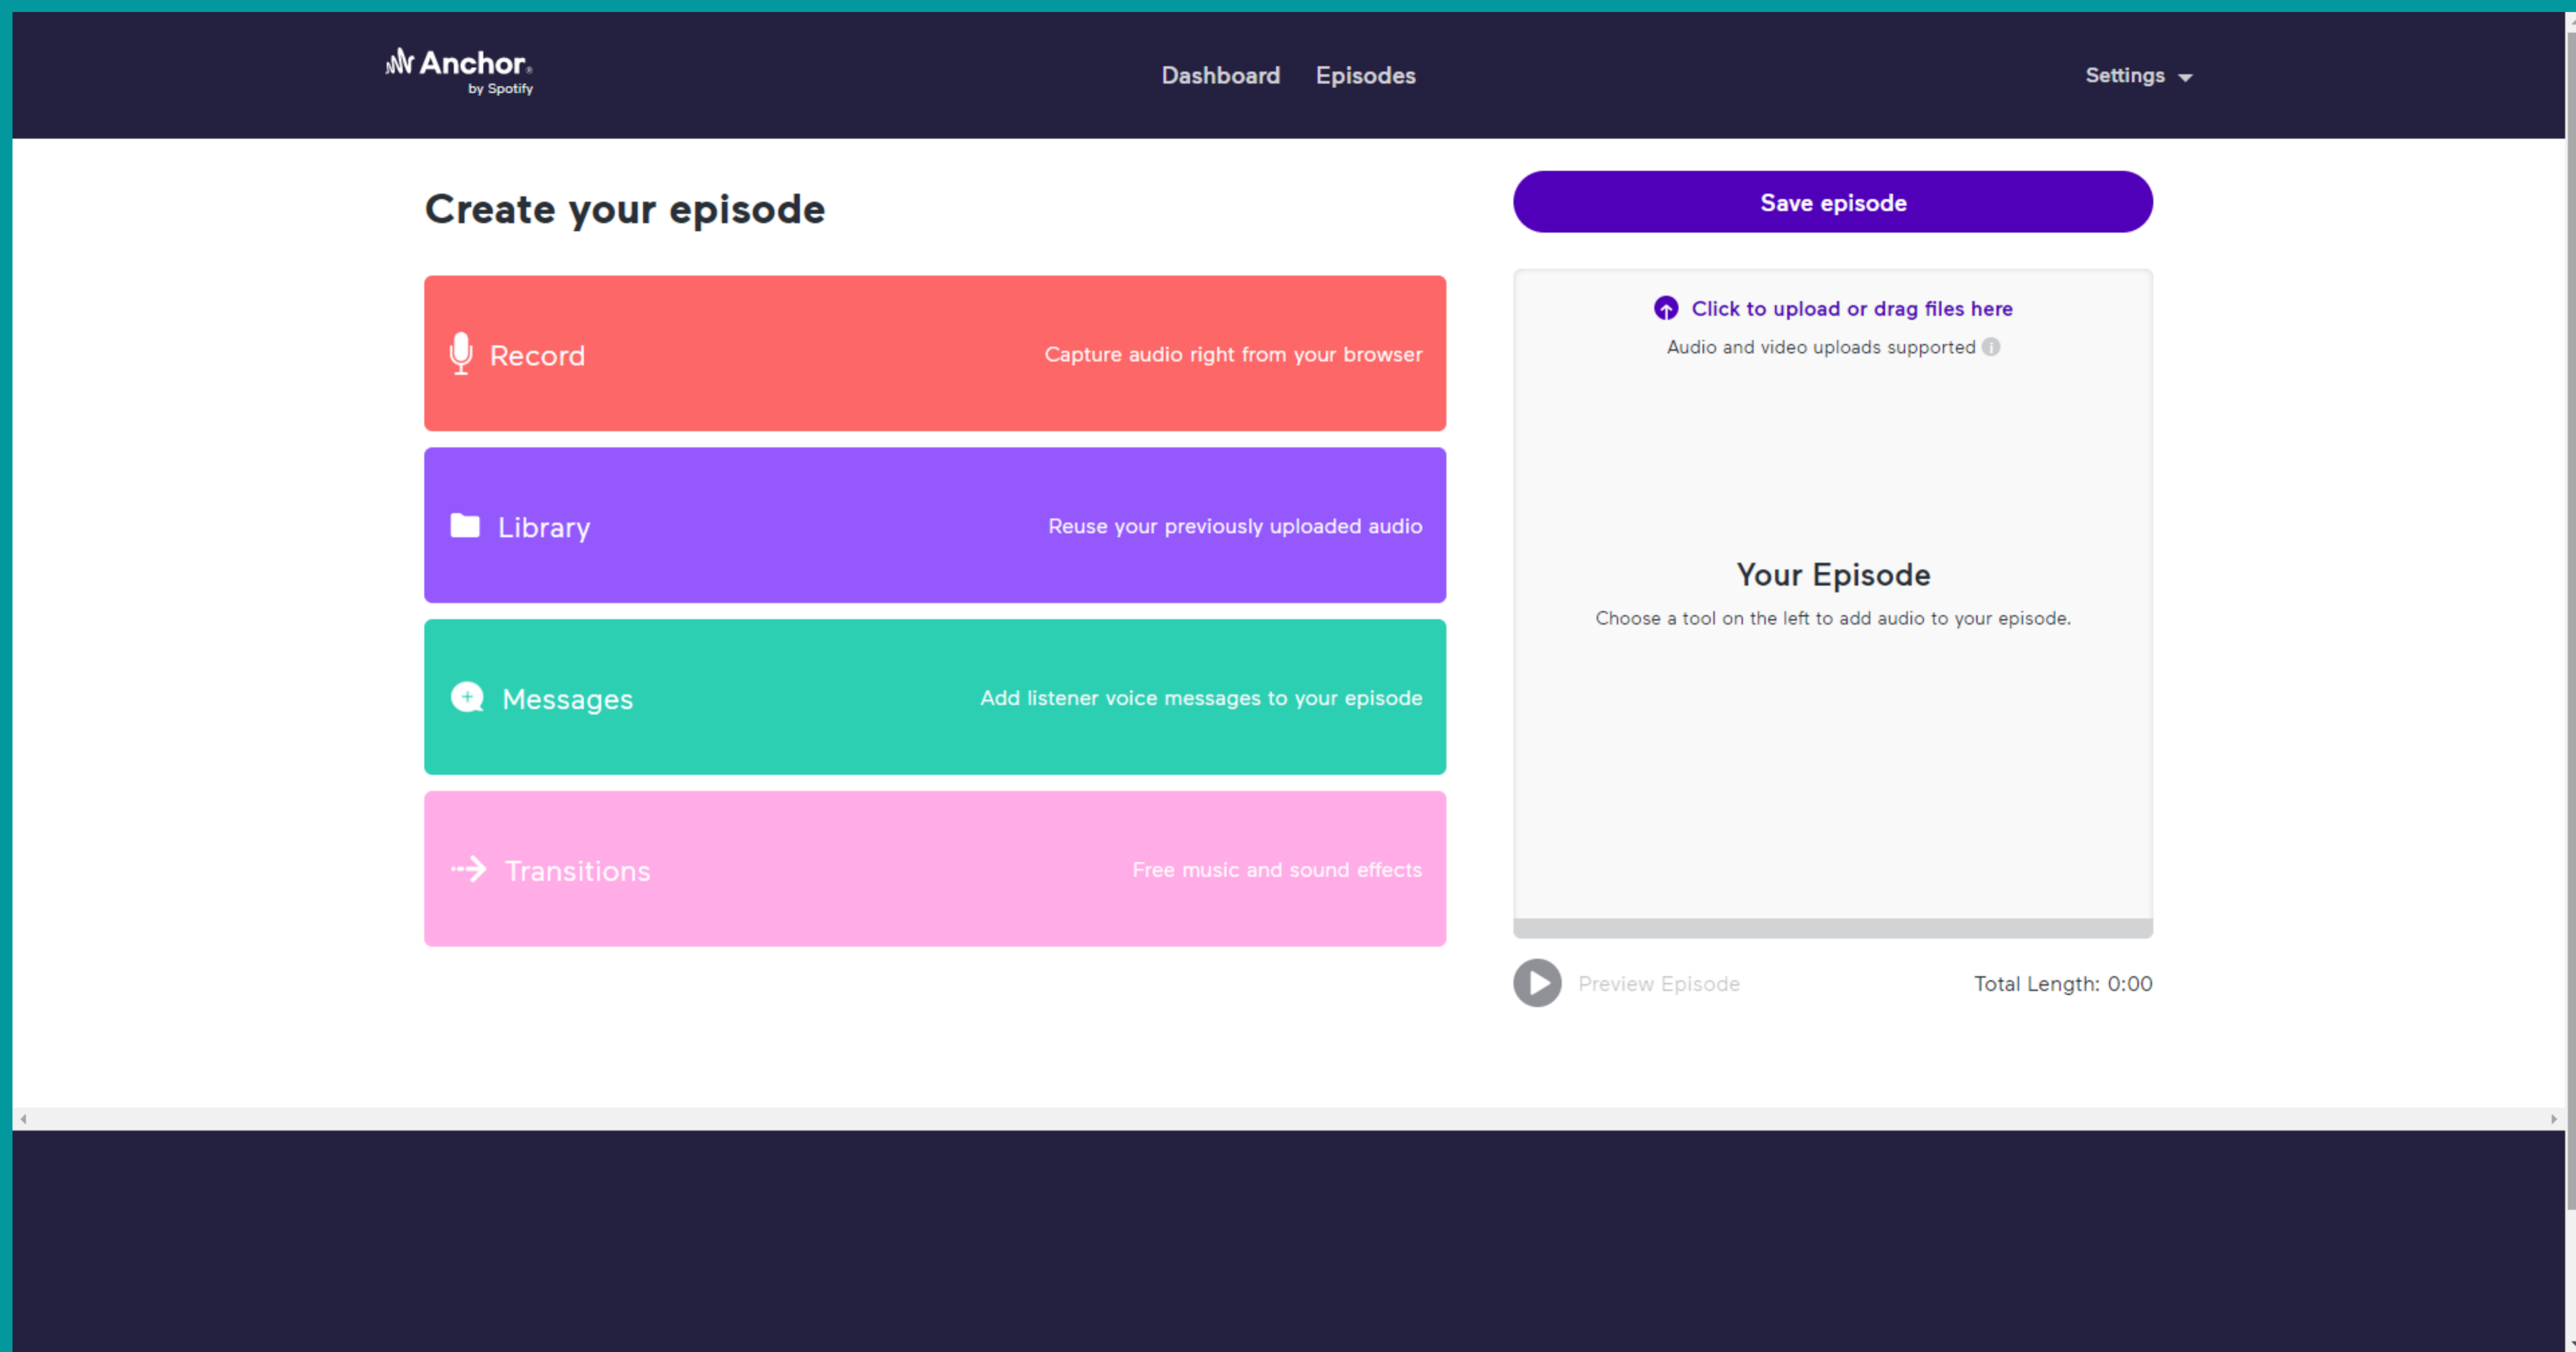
Anchor
by Spotify

Dashboard Episodes

Settings

Create your episode

Record
Capture audio right from your browser

Library
Reuse your previously uploaded audio

Messages
Add listener voice messages to your episode

Transitions
Free music and sound effects

Save episode

Click to upload or drag files here
Audio and video uploads supported

Your Episode
Choose a tool on the left to add audio to your episode.

Preview Episode
Total Length: 0:00